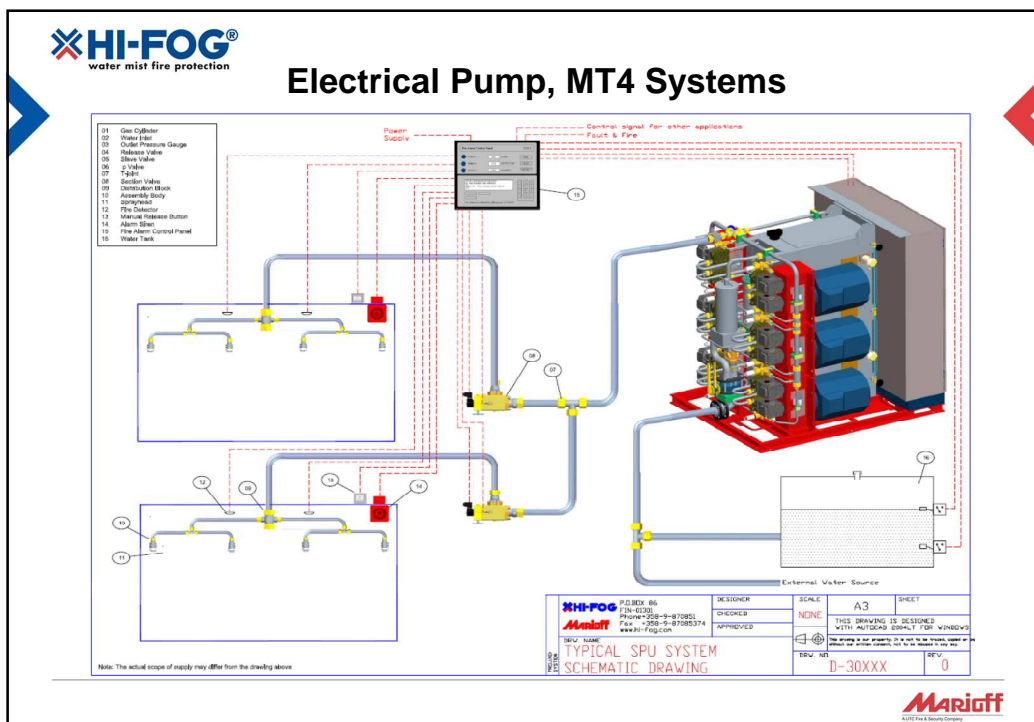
HI-FOG®
water mist fire protection

Electrical Pump, MT4 Systems

01 Gas Cylinder
02 Water Inlet
03 Outlet Pressure Gauge
04 Release Valve
05 Slave Valve
06 p Valve
07 T-joint
08 Section Valve
09 Distribution Block
10 Assembly Body
11 Sprayhead
12 Fire Detector
13 Manual Release Button
14 Alarm Siren
15 Fire Alarm Control Panel
16 Water Tank

Power Supply
Control signal for other applications
Fault & Fire

15
08
07
12
09
13
14
10
11
16

External Water Source

HI-FOG
Marioff
P.O.BOX 86
FIN-01301
Phone+358-9-870851
Fax +358-9-87085374
www.hi-fog.com

DESIGNER
CHECKED
APPROVED
SCALE
NONE
A3
SHEET
THIS DRAWING IS DESIGNED WITH AUTOCAD 2004LT FOR WINDOWS

SPU NAME
TYPICAL SPU SYSTEM
SCHEMATIC DRAWING
DRW. NO
D-30XXX
REV.
0

Note: The actual scope of supply may differ from the drawing above

Marioff
A UTC Fire & Security Company